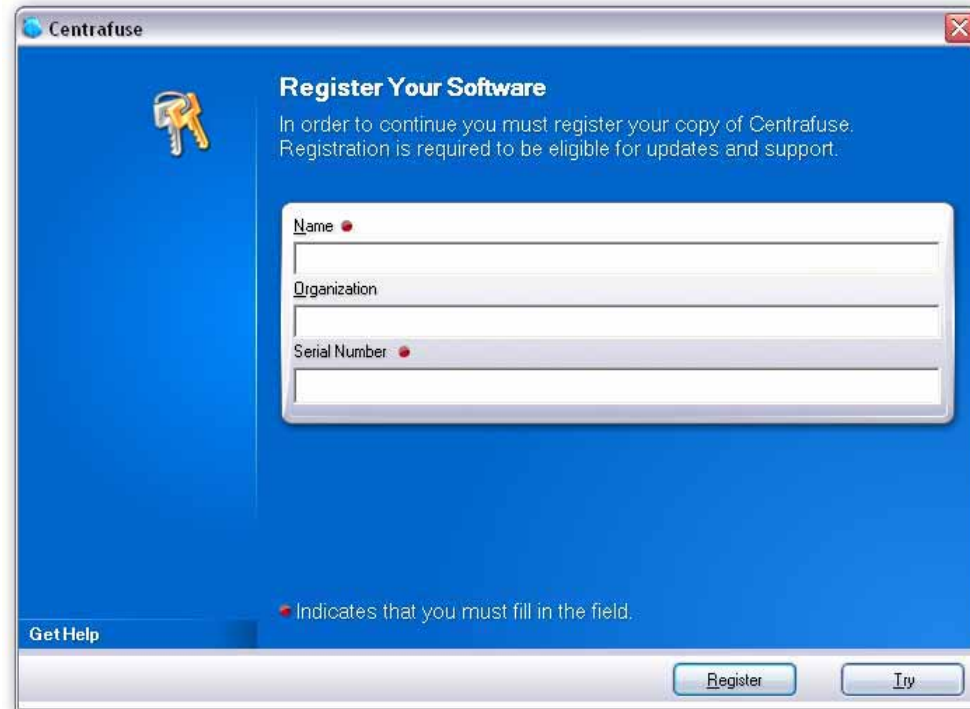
Centrafuse

Register Your Software

In order to continue you must register your copy of Centrafuse. Registration is required to be eligible for updates and support.

Name

Organization

Serial Number

Indicates that you must fill in the field.

Get Help

Register

Try